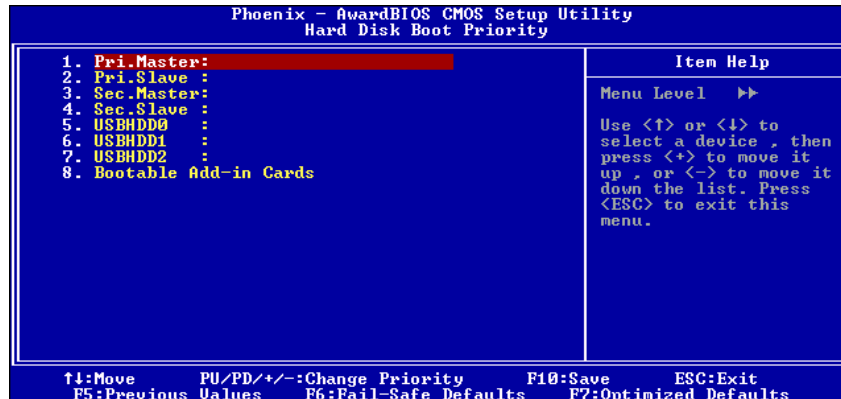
Phoenix - AwardBIOS CMOS Setup Utility
Hard Disk Boot Priority

1. Pri.Master:
2. Pri.Slave :
3. Sec.Master:
4. Sec.Slave :
5. USBHDD0 :
6. USBHDD1 :
7. USBHDD2 :
8. Bootable Add-in Cards

Item Help

Menu Level ▶▶

Use <↑> or <↓> to select a device , then press <+> to move it up , or <-> to move it down the list. Press <ESC> to exit this menu.

↑↓:Move PU/PD/+/-:Change Priority F10:Save ESC:Exit
F5:Previous Values F6:Fail-Safe Defaults F7:Optimized Defaults